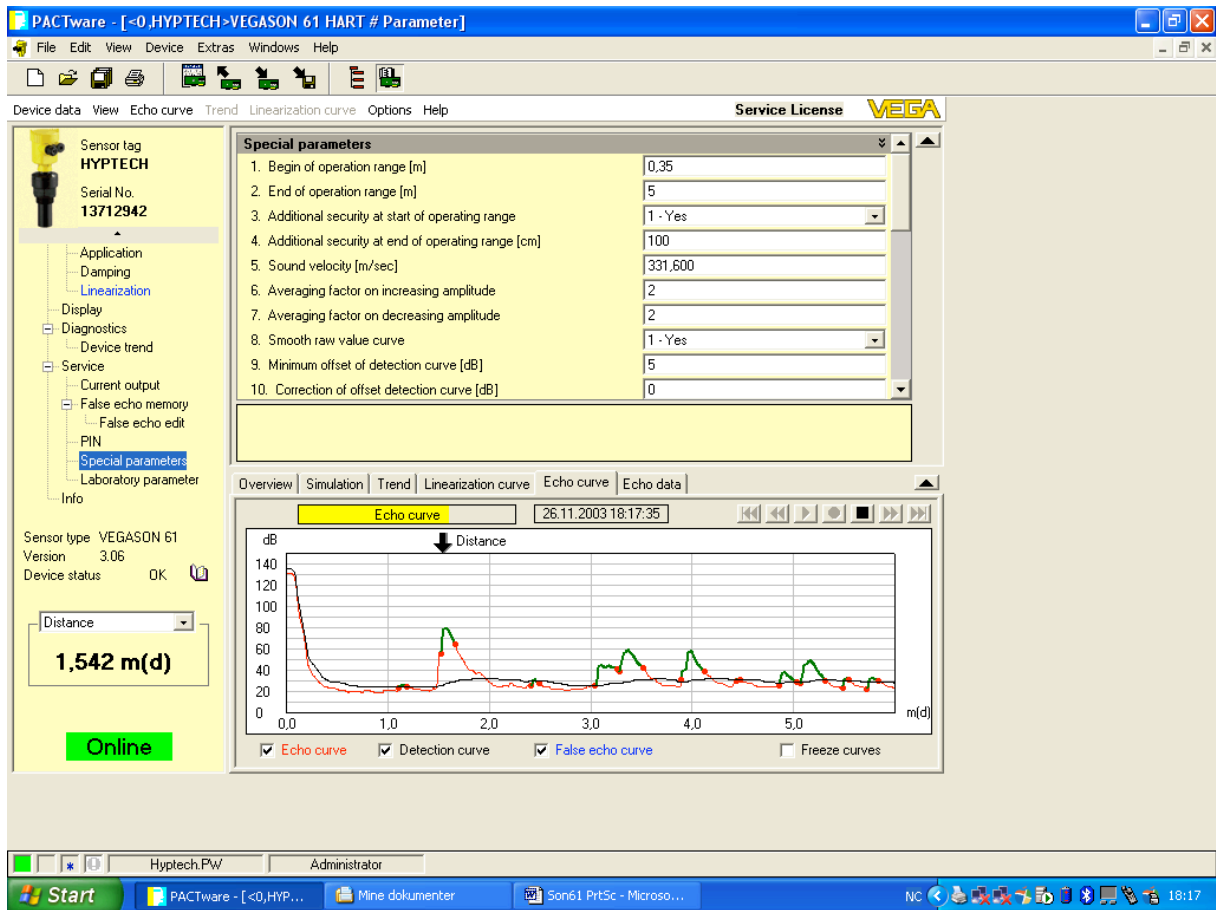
PACTware - [<0,HYPTECH>VEGASON 61 HART # Parameter]

File Edit View Device Extras Windows Help

Device data View Echo curve Trend Linearization curve Options Help

Service License VEGA

Sensor tag
HYPTECH
Serial No.
13712942

Application
Damping
Linearization
Display
Diagnostics
Device trend
Service
Current output
False echo memory
False echo edit
PIN
Special parameters
Laboratory parameter
Info

Sensor type VEGASON 61
Version 3.06
Device status OK

Distance
1,542 m(d)

Online

Special parameters

| | |
|---|---|
| 1. Begin of operation range [m] | 0,35 |
| 2. End of operation range [m] | 5 |
| 3. Additional security at start of operating range | 1 - Yes |
| 4. Additional security at end of operating range [cm] | 100 |
| 5. Sound velocity [m/sec] | 331,600 |
| 6. Averaging factor on increasing amplitude | 2 |
| 7. Averaging factor on decreasing amplitude | 2 |
| 8. Smooth raw value curve | 1 - Yes |
| 9. Minimum offset of detection curve [dB] | 5 |
| 10. Correction of offset detection curve [dB] | 0 |

Overview Simulation Trend Linearization curve Echo curve Echo data

Echo curve 26.11.2003 18:17:35

dB
Distance
140
120
100
80
60
40
20
0
0,0 1,0 2,0 3,0 4,0 5,0 m(d)

Echo curve Detection curve False echo curve Freeze curves

Hyptech.PW Administrator

Start PACTware - [<0,HYP... Mine dokumenter Son61 PrtSc - Microso... NC 18:17